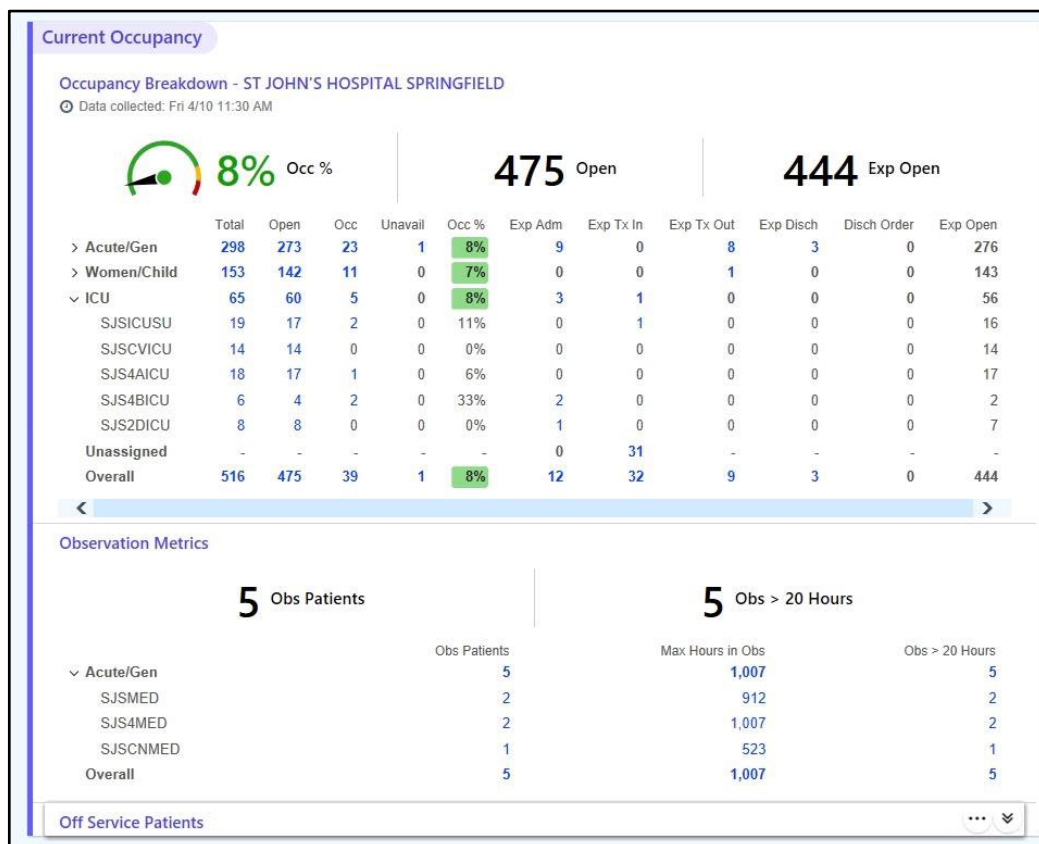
Current Occupancy

Occupancy Breakdown - ST JOHN'S HOSPITAL SPRINGFIELD
Data collected: Fri 4/10 11:30 AM

8% Occ %

475 Open

444 Exp Open

| | Total | Open | Occ | Unavail | Occ % | Exp Adm | Exp Tx In | Exp Tx Out | Exp Disch | Disch Order | Exp Open |
|---|---|---|---|---|---|---|---|---|---|---|---|
| > Acute/Gen | 298 | 273 | 23 | 1 | 8% | 9 | 0 | 8 | 3 | 0 | 276 |
| > Women/Child | 153 | 142 | 11 | 0 | 7% | 0 | 0 | 1 | 0 | 0 | 143 |
| ∨ ICU | 65 | 60 | 5 | 0 | 8% | 3 | 1 | 0 | 0 | 0 | 56 |
| SJSICUSU | 19 | 17 | 2 | 0 | 11% | 0 | 1 | 0 | 0 | 0 | 16 |
| SJSCVICU | 14 | 14 | 0 | 0 | 0% | 0 | 0 | 0 | 0 | 0 | 14 |
| SJS4AICU | 18 | 17 | 1 | 0 | 6% | 0 | 0 | 0 | 0 | 0 | 17 |
| SJS4BICU | 6 | 4 | 2 | 0 | 33% | 2 | 0 | 0 | 0 | 0 | 2 |
| SJS2DICU | 8 | 8 | 0 | 0 | 0% | 1 | 0 | 0 | 0 | 0 | 7 |
| Unassigned | - | - | - | - | - | 0 | 31 | - | - | - | - |
| Overall | 516 | 475 | 39 | 1 | 8% | 12 | 32 | 9 | 3 | 0 | 444 |

Observation Metrics

5 Obs Patients

5 Obs > 20 Hours

| | Obs Patients | Max Hours in Obs | Obs > 20 Hours |
|---|---|---|---|
| ∨ Acute/Gen | 5 | 1,007 | 5 |
| SJSMED | 2 | 912 | 2 |
| SJS4MED | 2 | 1,007 | 2 |
| SJSCNMED | 1 | 523 | 1 |
| Overall | 5 | 1,007 | 5 |

Off Service Patients